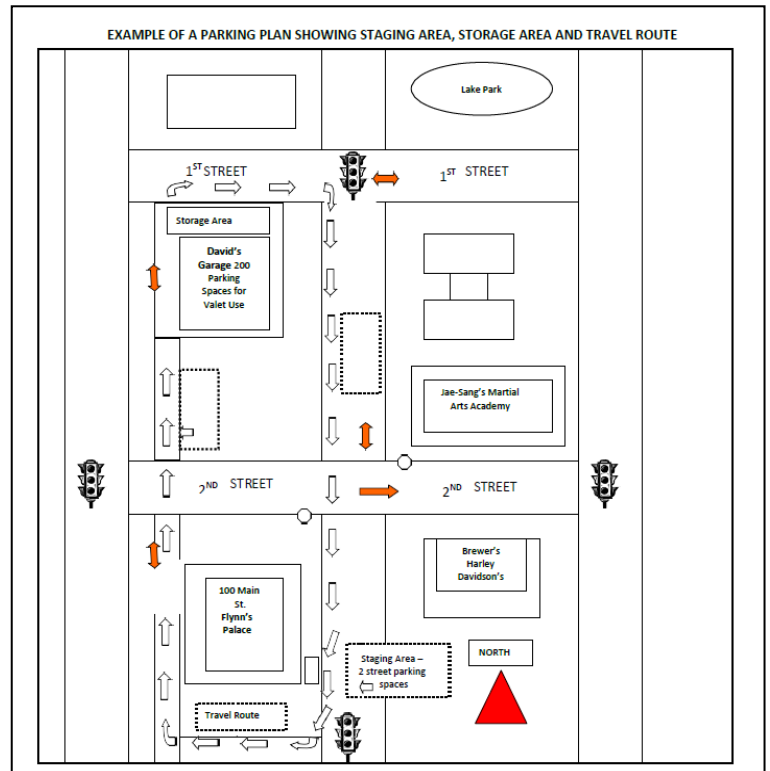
EXAMPLE OF A PARKING PLAN SHOWING STAGING AREA, STORAGE AREA AND TRAVEL ROUTE

Lake Park

1ST STREET

1ST STREET

Storage Area

David's Garage 200 Parking Spaces for Valet Use

Jae-Sang's Martial Arts Academy

2ND STREET

2ND STREET

Brewer's Harley Davidson's

100 Main St. Flynn's Palace

NORTH

Staging Area – 2 street parking spaces

Travel Route